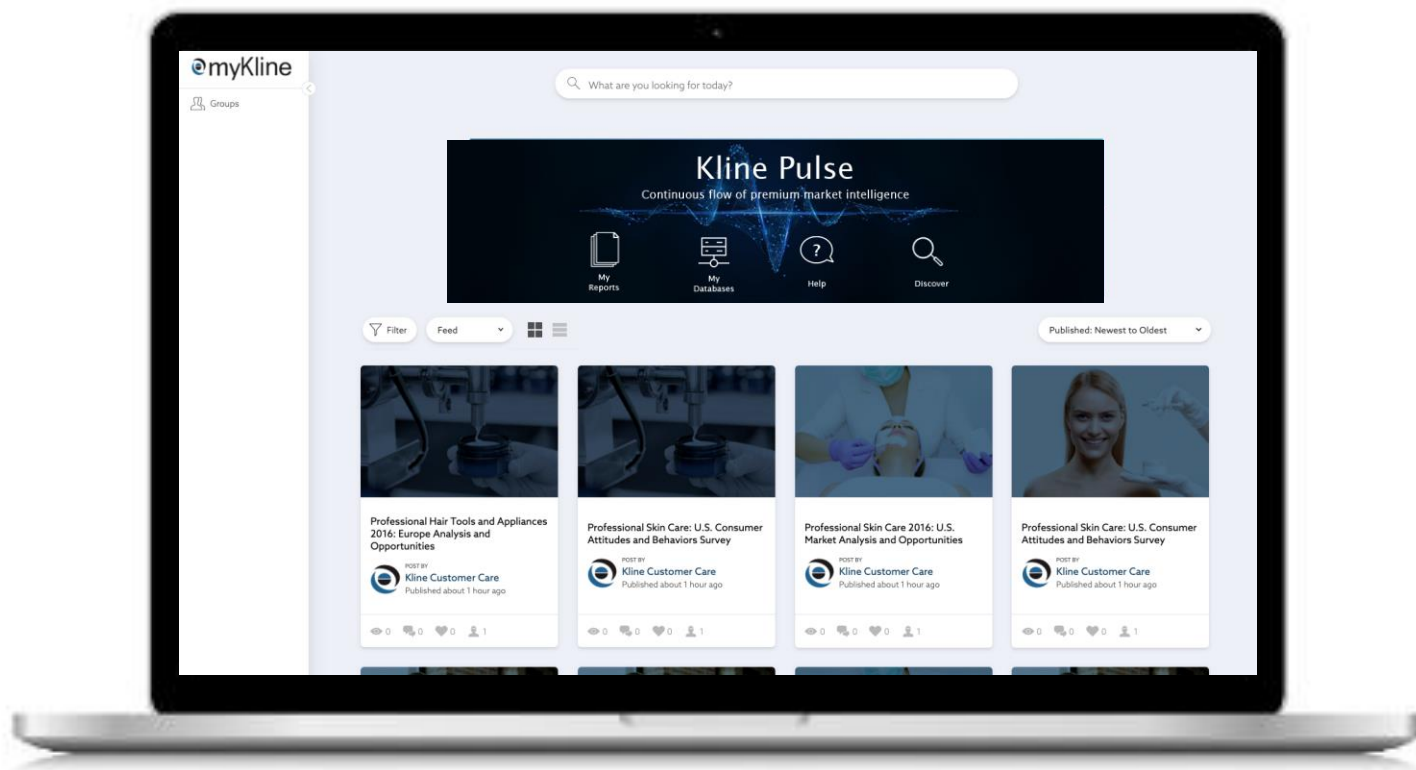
myKline

Groups

What are you looking for today?

Kline Pulse

Continuous flow of premium market intelligence

My Reports

My Databases

Help

Discover

Filter

Feed

Published: Newest to Oldest

Professional Hair Tools and Appliances 2016: Europe Analysis and Opportunities

POST BY

Kline Customer Care

Published about 1 hour ago

0 0 0 1

Professional Skin Care: U.S. Consumer Attitudes and Behaviors Survey

POST BY

Kline Customer Care

Published about 1 hour ago

0 0 0 1

Professional Skin Care 2016: U.S. Market Analysis and Opportunities

POST BY

Kline Customer Care

Published about 1 hour ago

0 0 0 1

Professional Skin Care: U.S. Consumer Attitudes and Behaviors Survey

POST BY

Kline Customer Care

Published about 1 hour ago

0 0 0 1